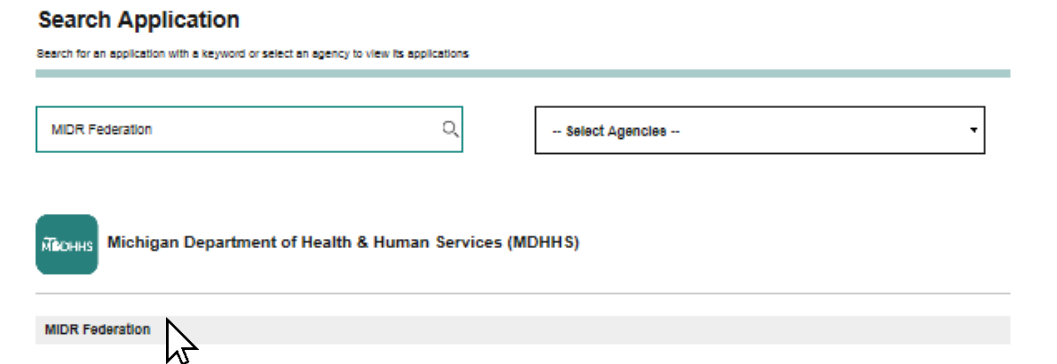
Search Application

Search for an application with a keyword or select an agency to view its applications

MIDR Federation

-- Select Agencies --

MDHHS

Michigan Department of Health & Human Services (MDHHS)

MIDR Federation